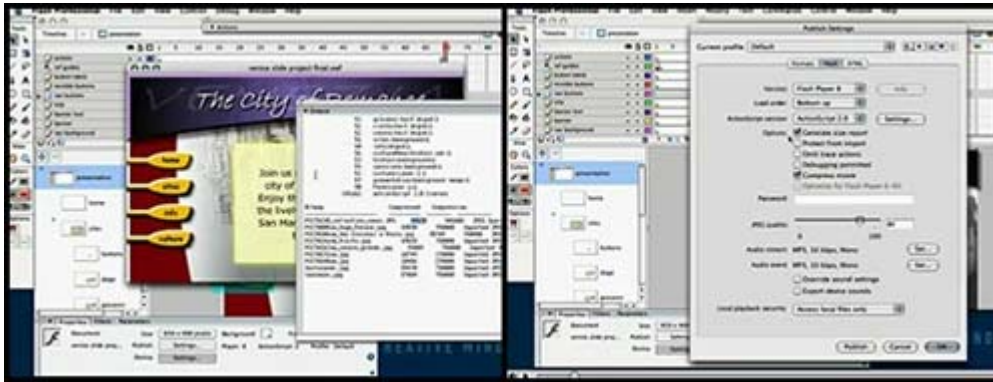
Flash Professional File Edit View Insert Modify Text Commands Control Window Help

Timeline

actions
all guides
button labels
invisible buttons
nav buttons
info
banner text
banner
bkd background

The City of

home
cities
info
culture

Join us
city of
Enjoy th
the livel
San Ma

Output

presentation

home

cities

buttons

Properties

Document
venice slide proj...

Size 800 x 600 pixels
Publish Settings...

Background
Player: 8
Settings...

Flash Professional File Edit View Insert Modify Text Commands Control Window Help

Publish Settings

Current profile: Default

Formats Flash HTML

Version: Flash Player 8
Load order: Bottom up
ActionScript version: ActionScript 2.0 Settings...
Options: Generate size report
Protect from import
Omit trace actions
Debugging permitted
Compress movie
Optimize for Flash Player 6 r65

Password:

JPEG quality:
0 100

Audio stream: MP3, 16 kbps, Mono Set...
Audio event: MP3, 16 kbps, Mono Set...
Override sound settings
Export device sounds

Local playback security: Access local files only

Publish Cancel OK

Properties

Document
venice slide proj...

Size 800 x 600